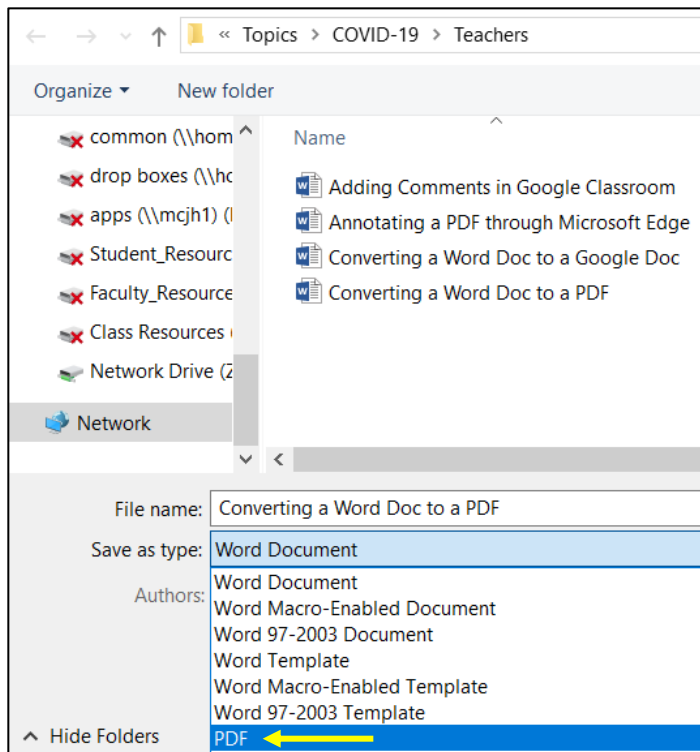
« Topics > COVID-19 > Teachers

Organize ▾ New folder

common (\\hom
drop boxes (\\ho
apps (\\mcjh1) (
Student_Resourc
Faculty_Resource
Class Resources (
Network Drive (Z
Network

Name

Adding Comments in Google Classroom
Annotating a PDF through Microsoft Edge
Converting a Word Doc to a Google Doc
Converting a Word Doc to a PDF

File name: Converting a Word Doc to a PDF
Save as type: Word Document
Authors:

Word Document
Word Macro-Enabled Document
Word 97-2003 Document
Word Template
Word Macro-Enabled Template
Word 97-2003 Template
PDF

Hide Folders